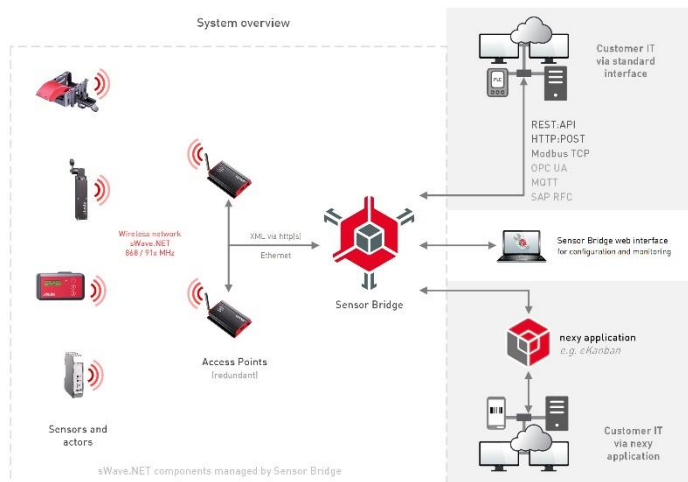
System overview

Customer IT via standard interface

PLC

REST:API
HTTP:POST
Modbus TCP
OPC UA
MQTT
SAP RFC

Wireless network sWave.NET 868 / 915 MHz

XML via http(s)

Ethernet

Sensor Bridge

Sensor Bridge web interface for configuration and monitoring

Access Points (redundant)

nexy application e.g. eKanban

Sensors and actors

Customer IT via nexy application

sWave.NET components managed by Sensor Bridge